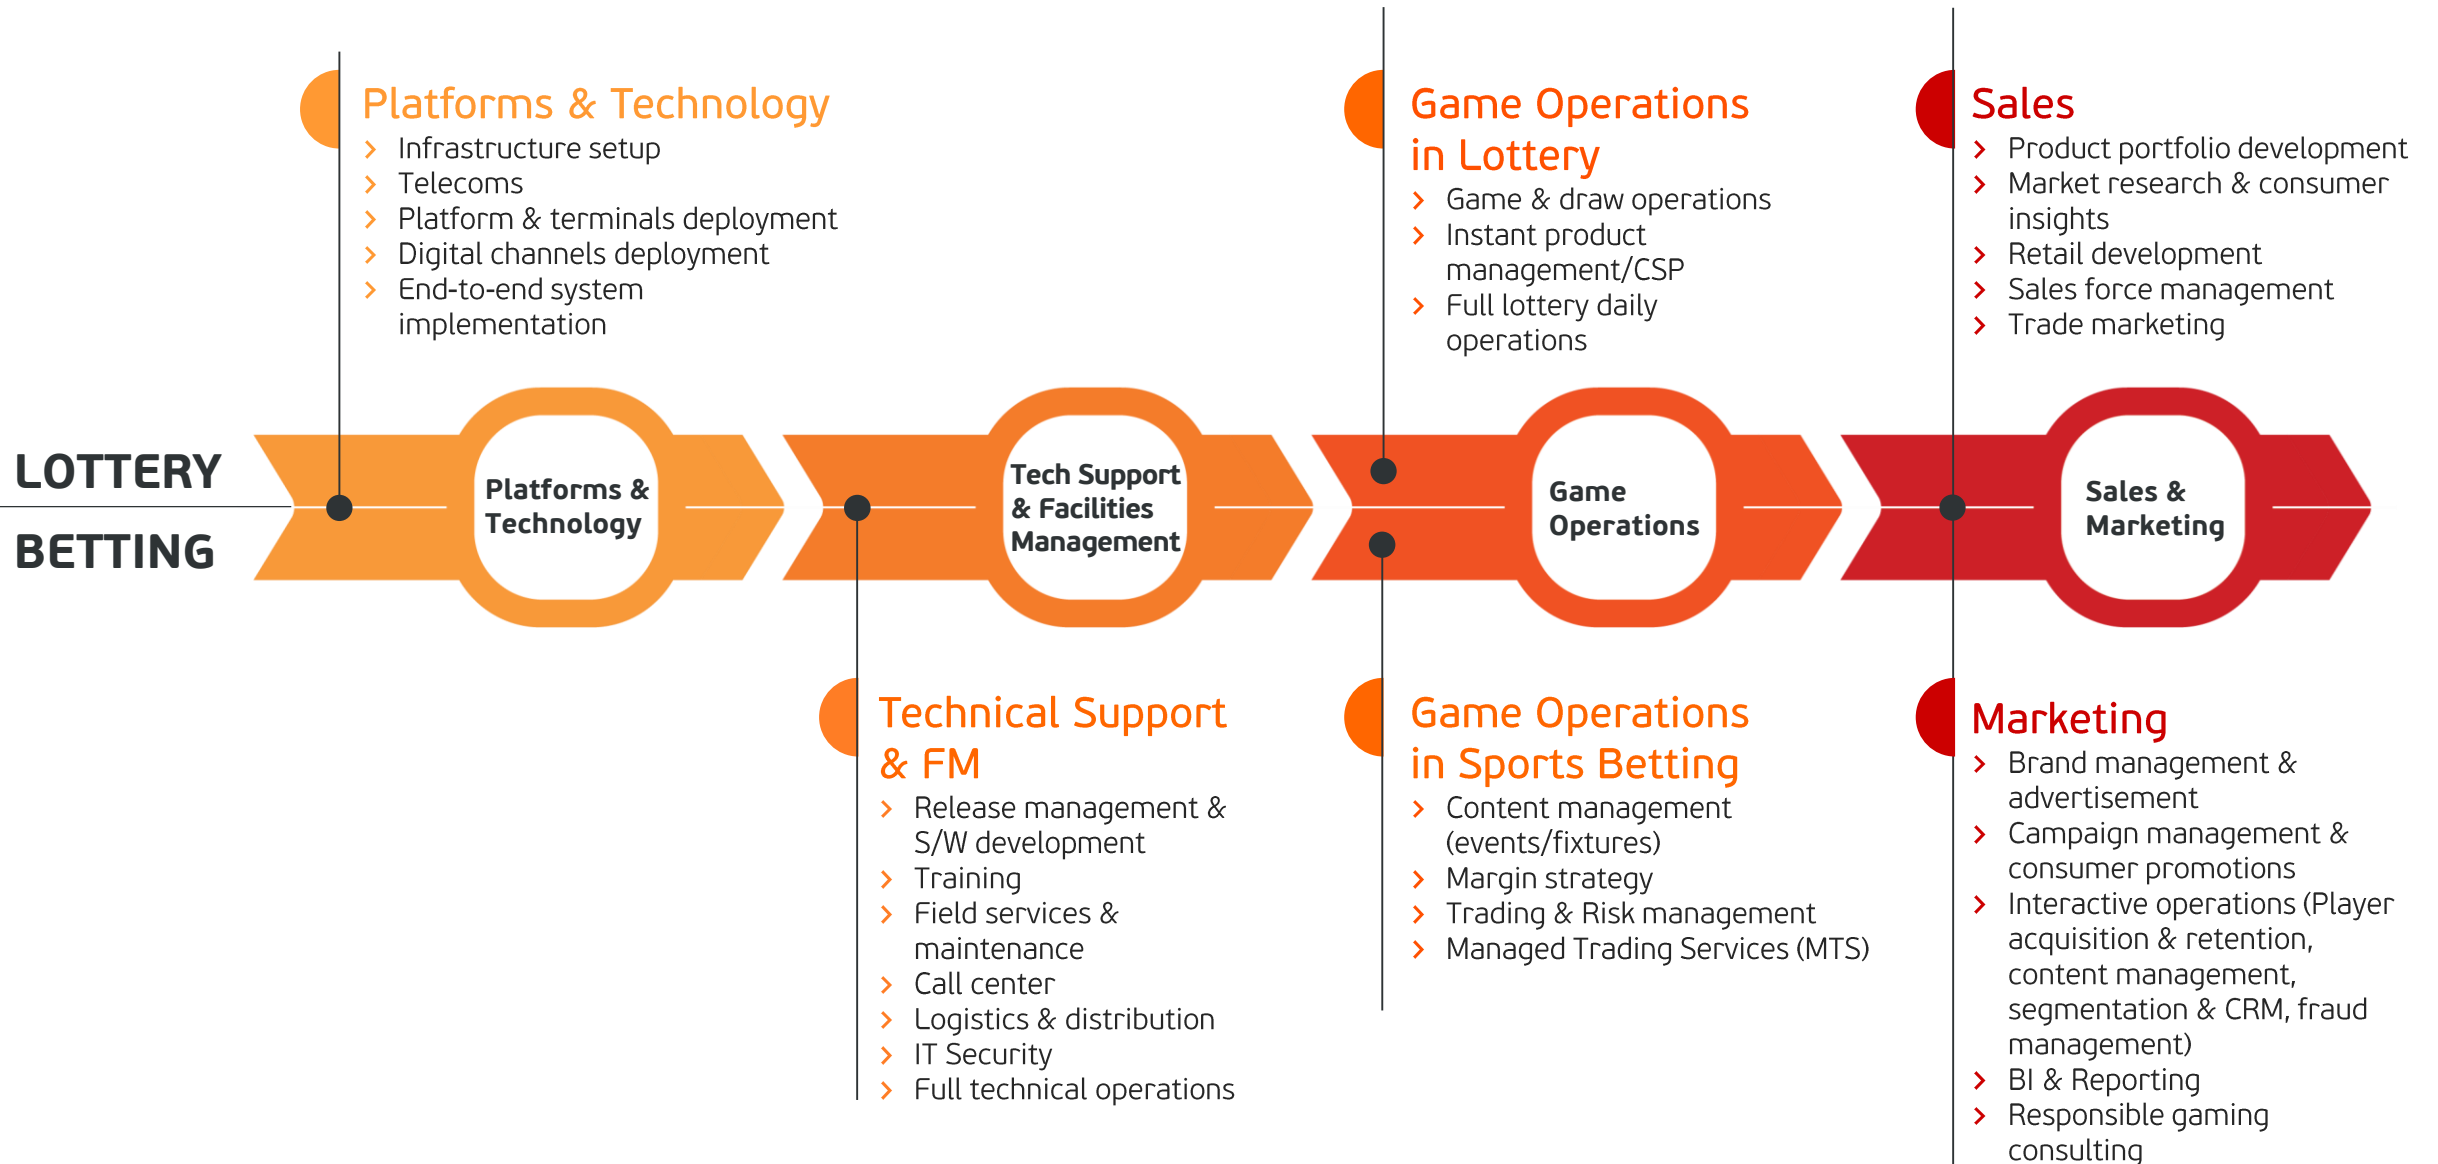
Platforms & Technology
› Infrastructure setup
› Telecoms
› Platform & terminals deployment
› Digital channels deployment
› End-to-end system implementation

Game Operations in Lottery
› Game & draw operations
› Instant product management/CSP
› Full lottery daily operations

Sales
› Product portfolio development
› Market research & consumer insights
› Retail development
› Sales force management
› Trade marketing

LOTTERY

BETTING

Platforms & Technology

Tech Support & Facilities Management

Game Operations

Sales & Marketing

Technical Support & FM
› Release management & S/W development
› Training
› Field services & maintenance
› Call center
› Logistics & distribution
› IT Security
› Full technical operations

Game Operations in Sports Betting
› Content management (events/fixtures)
› Margin strategy
› Trading & Risk management
› Managed Trading Services (MTS)

Marketing
› Brand management & advertisement
› Campaign management & consumer promotions
› Interactive operations (Player acquisition & retention, content management, segmentation & CRM, fraud management)
› BI & Reporting
› Responsible gaming consulting